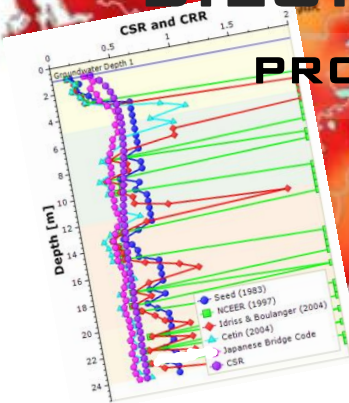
CSR and CRR

0.5

1

1.5

2

0

Groundwater Depth 1

2

4

6

8

10

12

14

16

18

20

22

24

Depth [m]

Seed (1983)

NCEER (1997)

Idriss & Boulanger (2004)

Cetin (2004)

Japanese Bridge Code

CSR

PRO